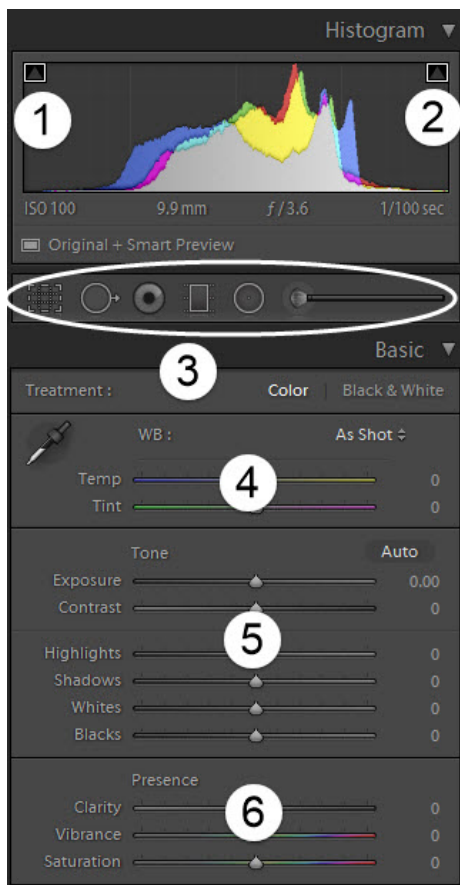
Histogram ▼

1

2

ISO 100 9.9 mm $f$ / 3.6 1/100 sec

Original + Smart Preview

3

Basic ▼

Treatment : Color | Black & White

WB : As Shot ⇕

Temp 0

4

Tint 0

Tone Auto

Exposure 0.00

Contrast 0

5

Highlights 0

Shadows 0

Whites 0

Blacks 0

Presence

Clarity 0

6

Vibrance 0

Saturation 0